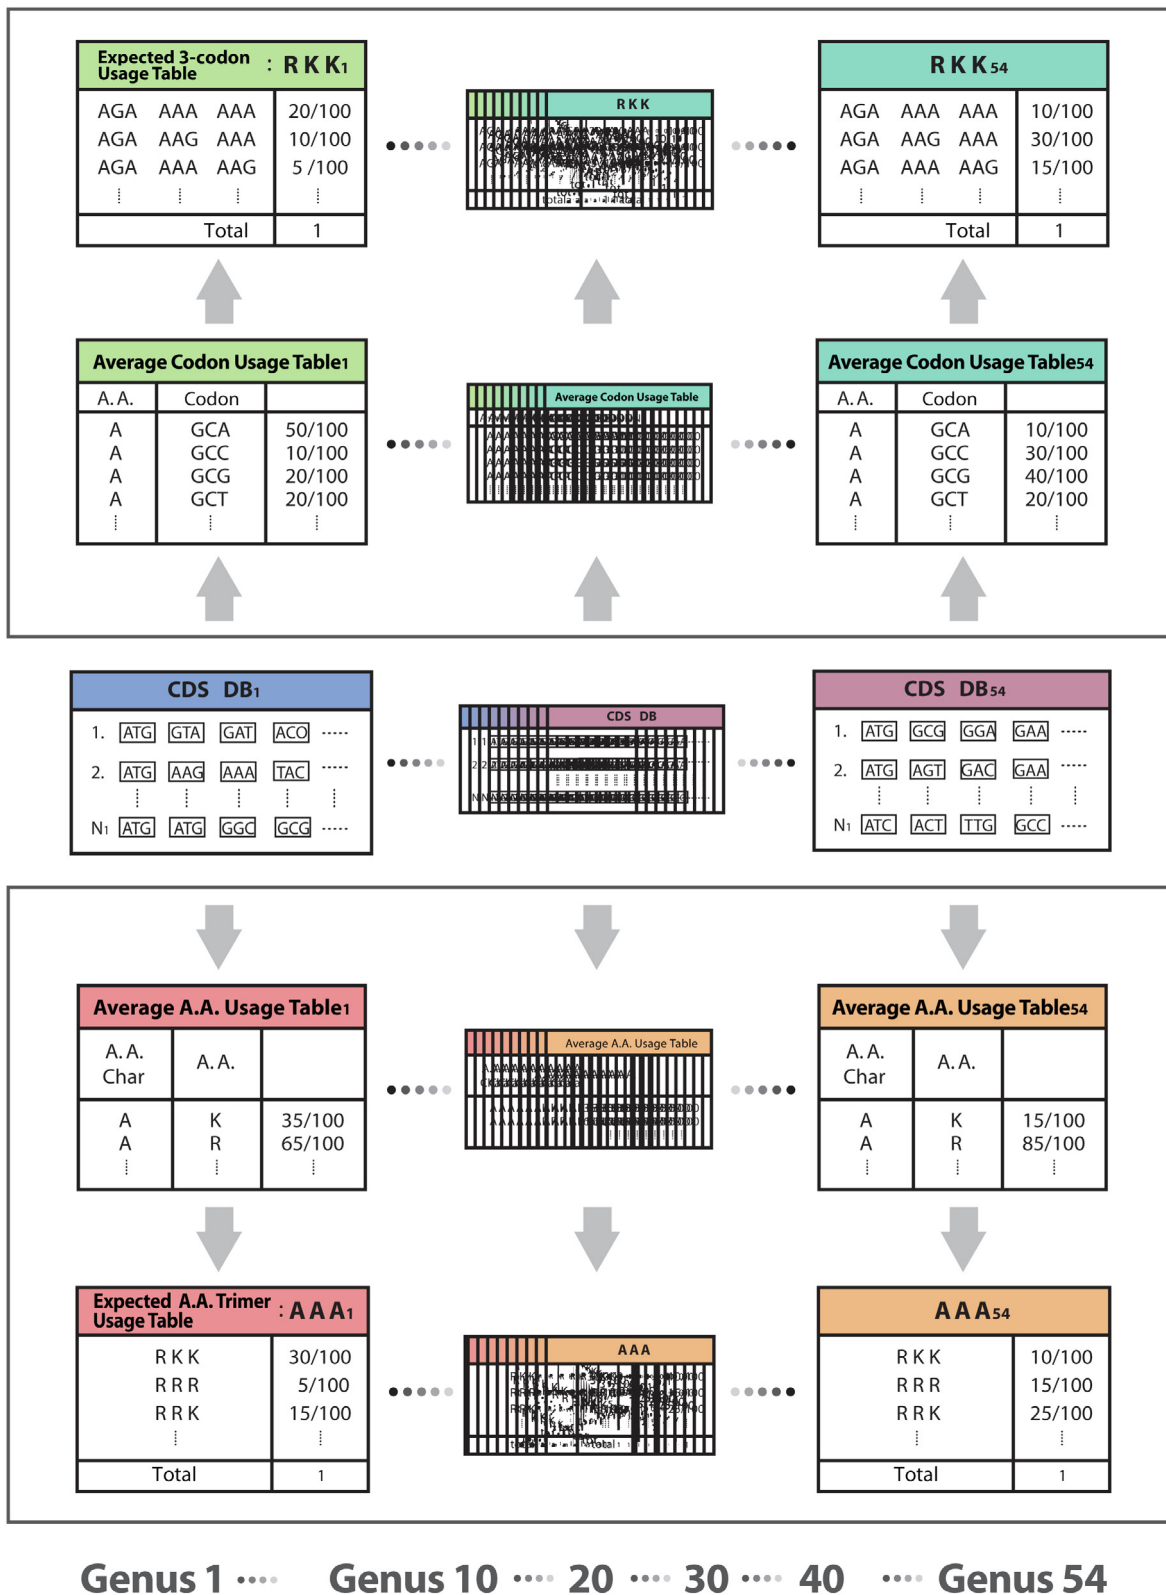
Expected 3-codon Usage Table : R K K$_1$

| AGA AAA AAA | 20/100 |
|---|---|
| AGA AAG AAA | 10/100 |
| AGA AAA AAG | 5 /100 |
| ⋮ ⋮ ⋮ | ⋮ |
| Total | 1 |

R K K

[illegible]

R K K$_{54}$

| AGA AAA AAA | 10/100 |
|---|---|
| AGA AAG AAA | 30/100 |
| AGA AAA AAG | 15/100 |
| ⋮ ⋮ ⋮ | ⋮ |
| Total | 1 |

Average Codon Usage Table$_1$

| A. A. | Codon | |
|---|---|---|
| A | GCA | 50/100 |
| A | GCC | 10/100 |
| A | GCG | 20/100 |
| A | GCT | 20/100 |
| ⋮ | ⋮ | ⋮ |

Average Codon Usage Table

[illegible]

Average Codon Usage Table$_{54}$

| A. A. | Codon | |
|---|---|---|
| A | GCA | 10/100 |
| A | GCC | 30/100 |
| A | GCG | 40/100 |
| A | GCT | 20/100 |
| ⋮ | ⋮ | ⋮ |

CDS DB$_1$

1. ATG GTA GAT ACO .....
2. ATG AAG AAA TAC .....
⋮
N$_1$ ATG ATG GGC GCG .....

CDS DB

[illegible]

CDS DB$_{54}$

1. ATG GCG GGA GAA .....
2. ATG AGT GAC GAA .....
⋮
N$_1$ ATC ACT TTG GCC .....

Average A.A. Usage Table$_1$

| A. A. Char | A. A. | |
|---|---|---|
| A | K | 35/100 |
| A | R | 65/100 |
| ⋮ | ⋮ | ⋮ |

Average A.A. Usage Table

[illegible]

Average A.A. Usage Table$_{54}$

| A. A. Char | A. A. | |
|---|---|---|
| A | K | 15/100 |
| A | R | 85/100 |
| ⋮ | ⋮ | ⋮ |

Expected A.A. Trimer Usage Table : A A A$_1$

| R K K | 30/100 |
|---|---|
| R R R | 5/100 |
| R R K | 15/100 |
| ⋮ | ⋮ |
| Total | 1 |

A A A

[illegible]

A A A$_{54}$

| R K K | 10/100 |
|---|---|
| R R R | 15/100 |
| R R K | 25/100 |
| ⋮ | ⋮ |
| Total | 1 |

Genus 1 ..... Genus 10 ..... 20 ..... 30 ..... 40 ..... Genus 54